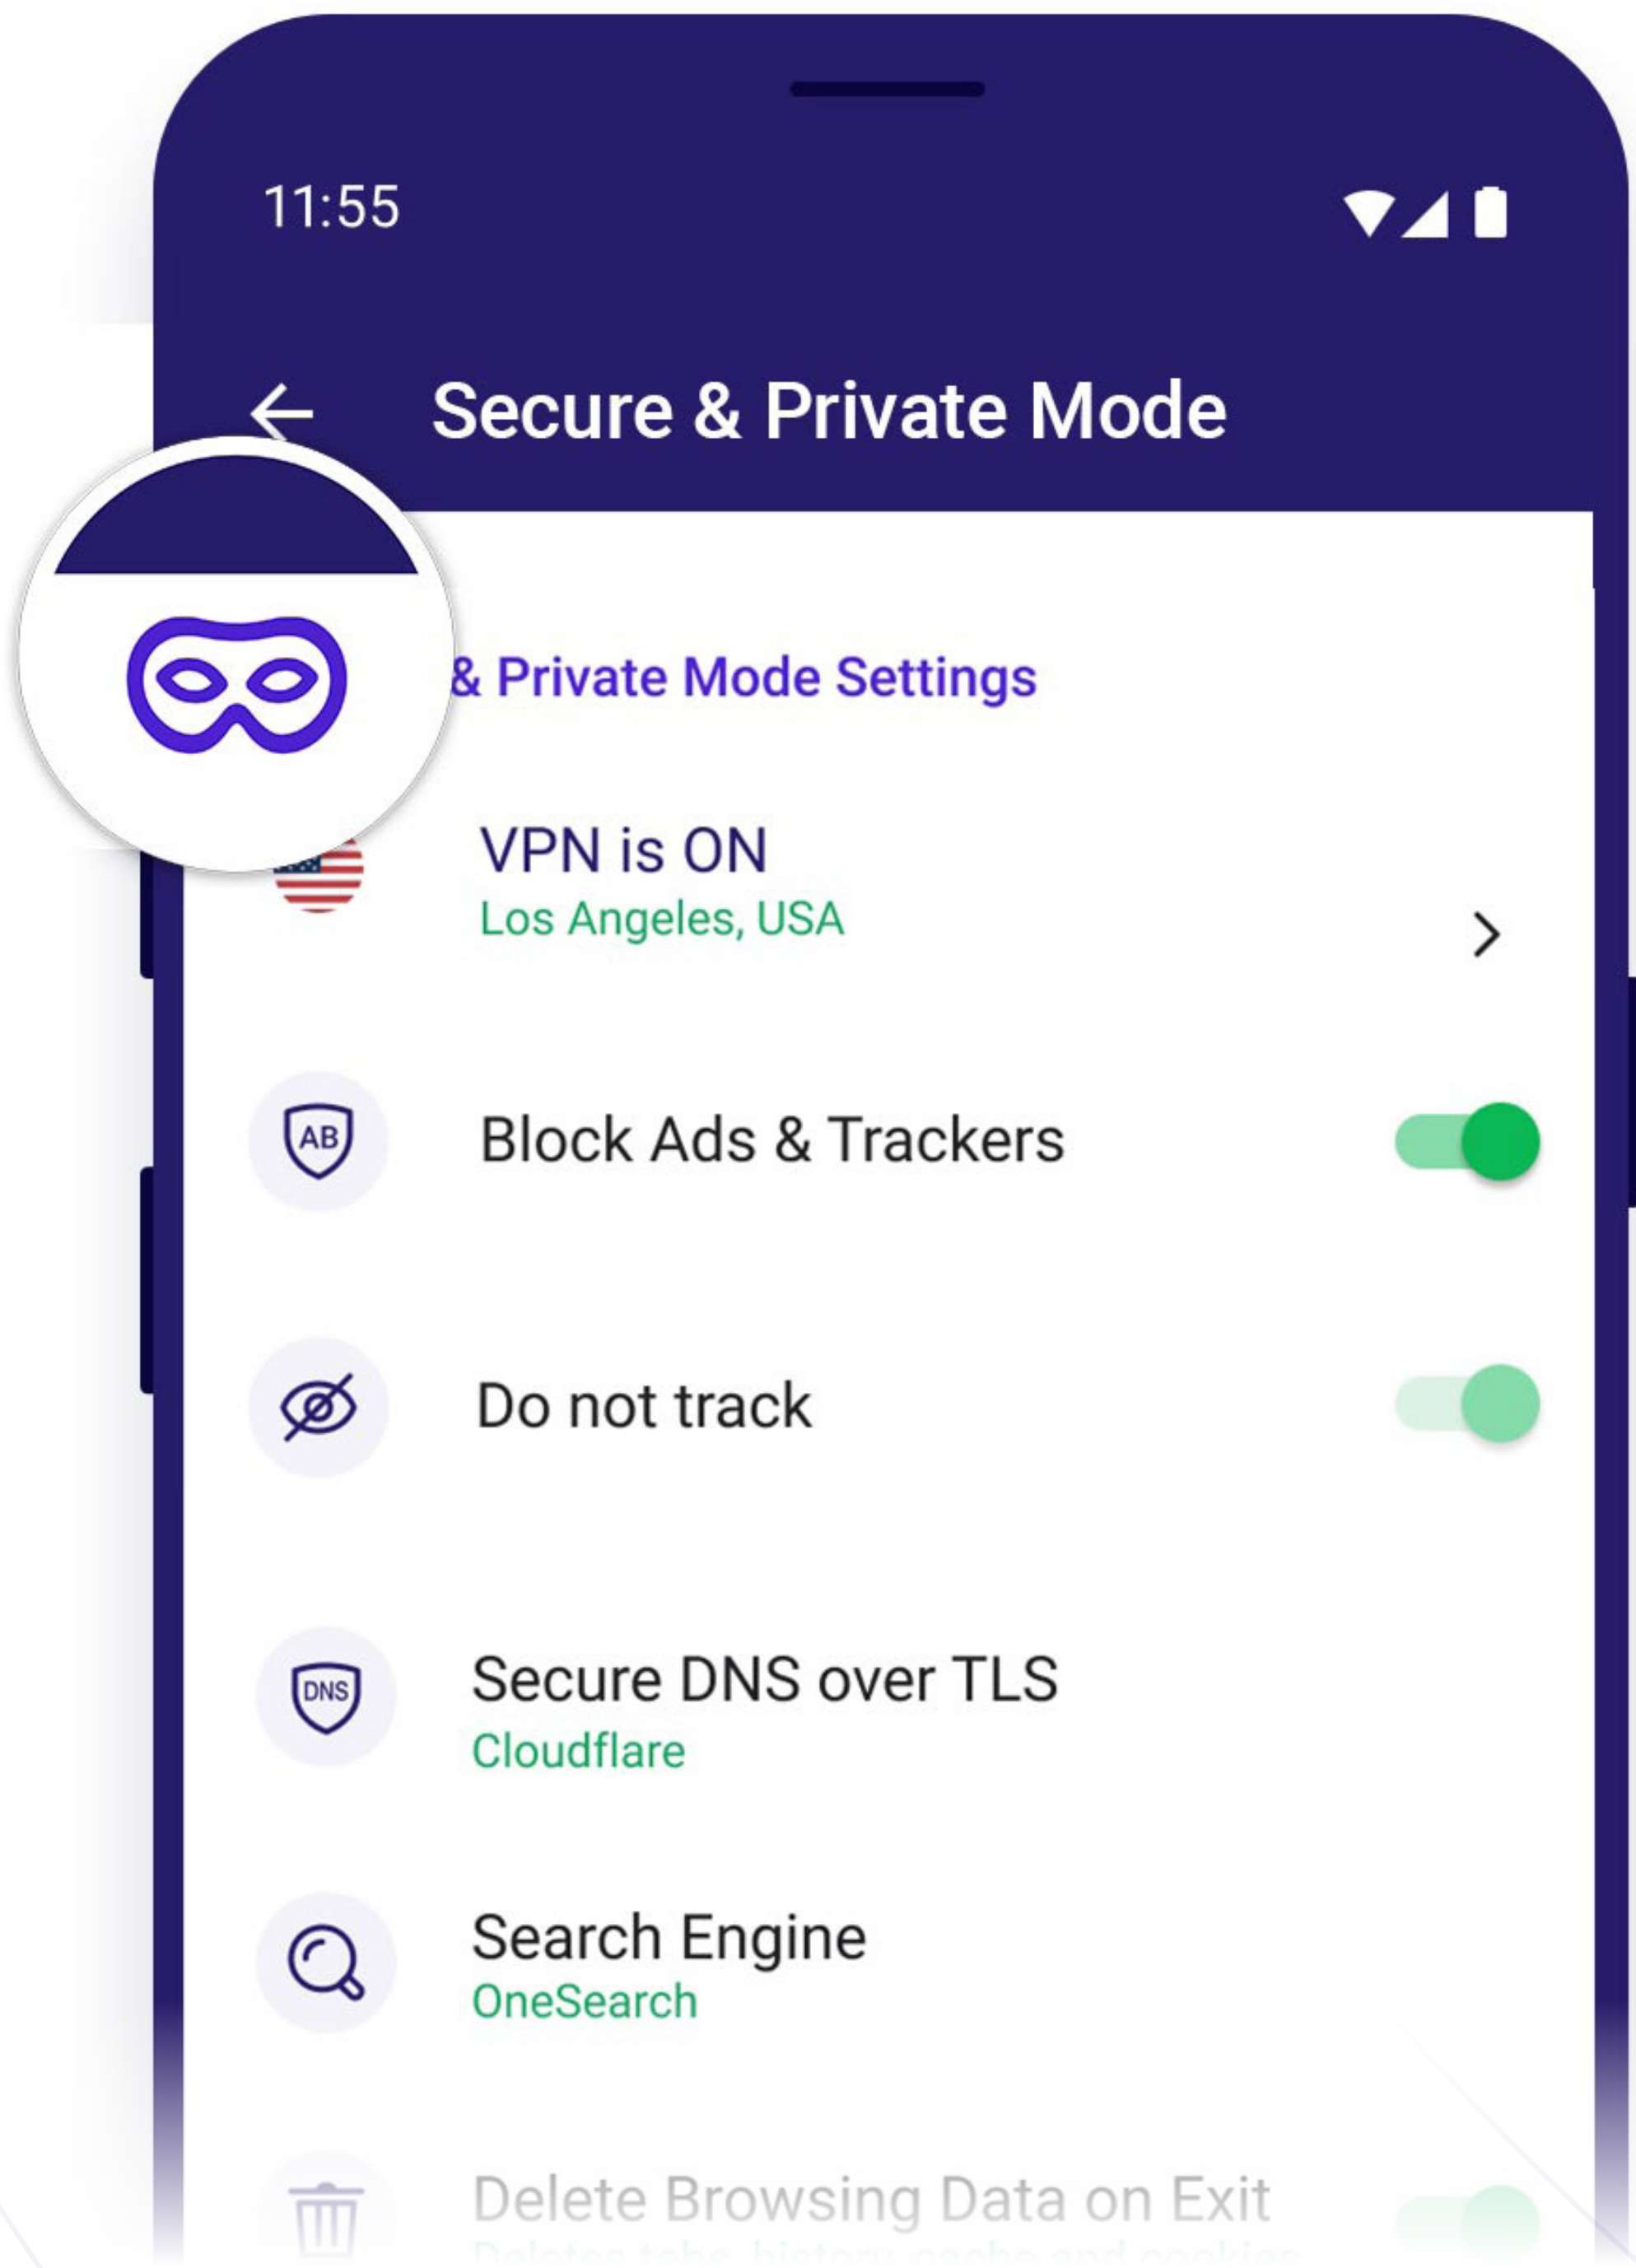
11:55

Secure & Private Mode

& Private Mode Settings

VPN is ON
Los Angeles, USA

AB
Block Ads & Trackers

Do not track

DNS
Secure DNS over TLS
Cloudflare

Search Engine
OneSearch

Delete Browsing Data on Exit
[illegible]